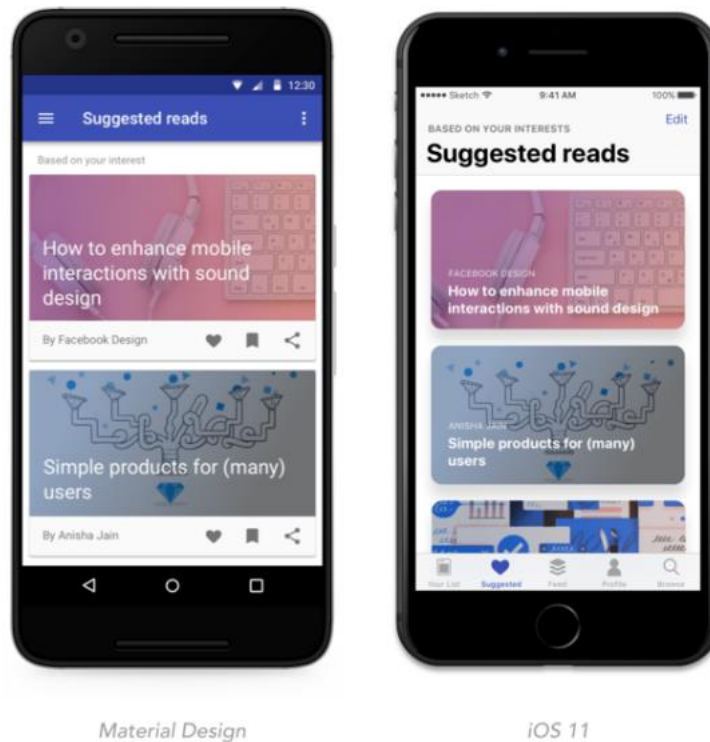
12:30

Suggested reads

Based on your interest

How to enhance mobile interactions with sound design

By Facebook Design

Simple products for (many) users

By Anisha Jain

●●●●● Sketch 9:41 AM 100%

BASED ON YOUR INTERESTS

Edit

Suggested reads

FACEBOOK DESIGN

How to enhance mobile interactions with sound design

ANISHA JAIN

Simple products for (many) users

Your List Suggested Feed Profile Browse

Material Design

iOS 11